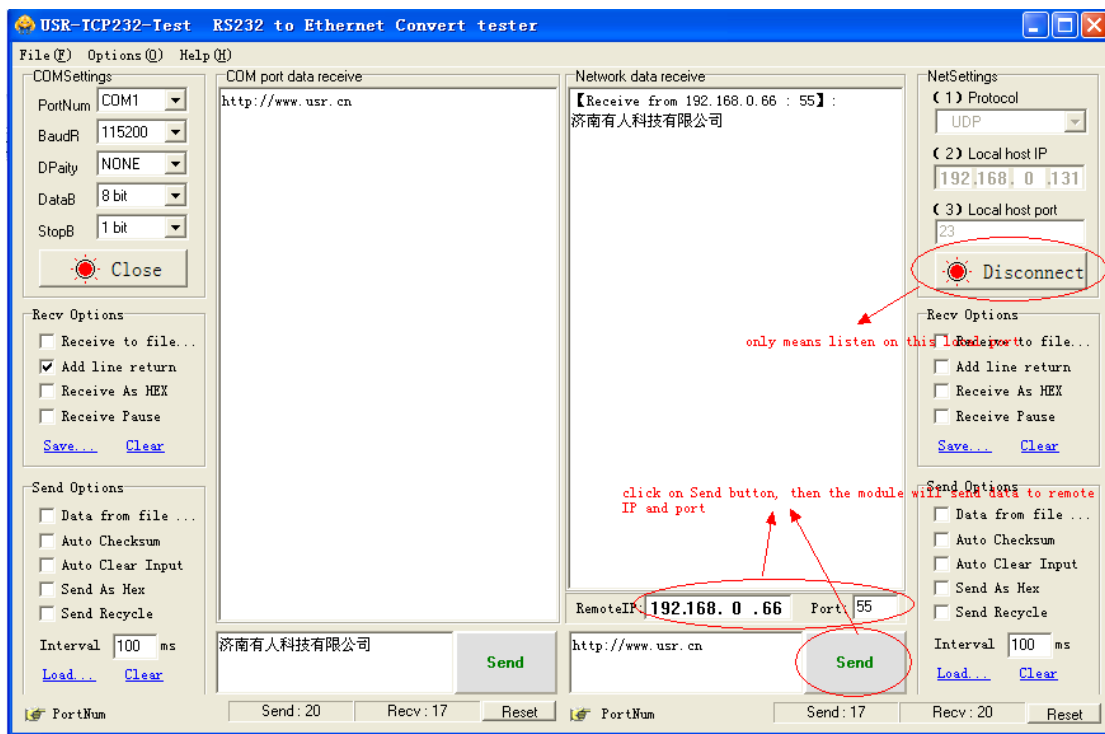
USR-TCP232-Test RS232 to Ethernet Convert tester

File(F) Options(O) Help(H)

COMSettings
PortNum COM1
BaudR 115200
DPaity NONE
DataB 8 bit
StopB 1 bit
Close

Recv Options
Receive to file...
Add line return
Receive As HEX
Receive Pause
Save... Clear

Send Options
Data from file ...
Auto Checksum
Auto Clear Input
Send As Hex
Send Recycle
Interval 100 ms
Load... Clear

COM port data receive
http://www.usr.cn

济南有人科技有限公司
Send

Network data receive
【Receive from 192.168.0.66 : 55】:
济南有人科技有限公司

RemoteIP: 192.168. 0 .66 Port: 55

http://www.usr.cn
Send

NetSettings
(1) Protocol
UDP
(2) Local host IP
192.168. 0 .131
(3) Local host port
23
Disconnect

only means listen on this local port

Recv Options
Receive to file...
Add line return
Receive As HEX
Receive Pause
Save... Clear

click on Send button, then the module will send data to remote IP and port

Send Options
Data from file ...
Auto Checksum
Auto Clear Input
Send As Hex
Send Recycle
Interval 100 ms
Load... Clear

PortNum Send : 20 Recv : 17 Reset PortNum Send : 17 Recv : 20 Reset